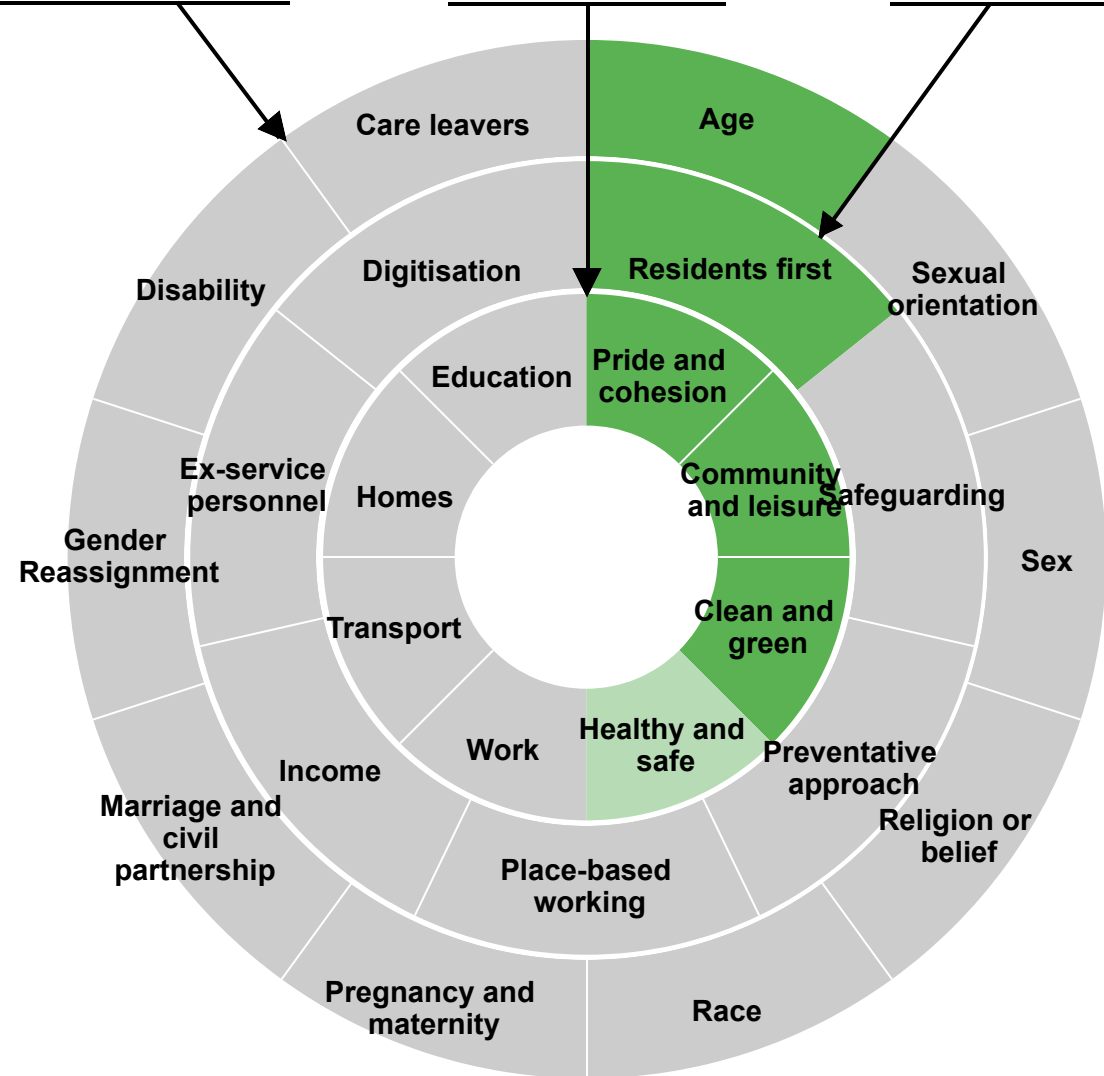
Care leavers

Age

Digitisation

Residents first

Disability

Sexual orientation

Education

Pride and cohesion

Ex-service personnel

Homes

Community and leisure

Safeguarding

Gender Reassignment

Sex

Transport

Clean and green

Work

Healthy and safe

Preventative approach

Income

Religion or belief

Marriage and civil partnership

Place-based working

Pregnancy and maternity

Race